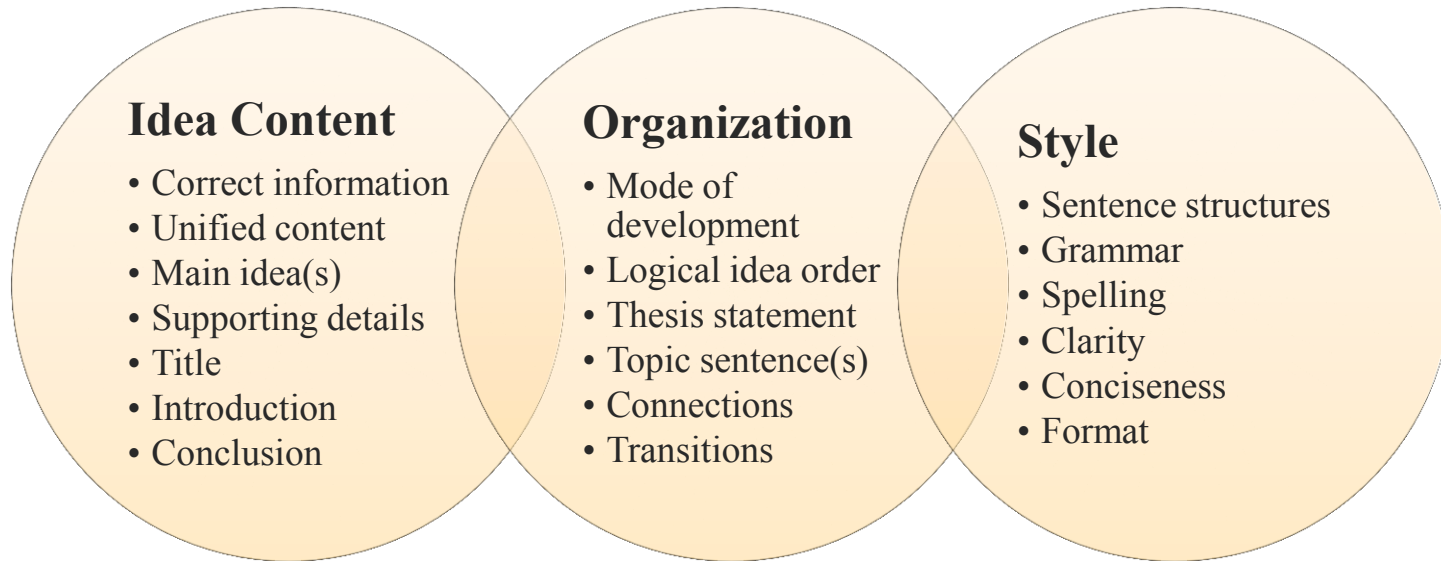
Idea Content
• Correct information
• Unified content
• Main idea(s)
• Supporting details
• Title
• Introduction
• Conclusion

Organization
• Mode of development
• Logical idea order
• Thesis statement
• Topic sentence(s)
• Connections
• Transitions

Style
• Sentence structures
• Grammar
• Spelling
• Clarity
• Conciseness
• Format